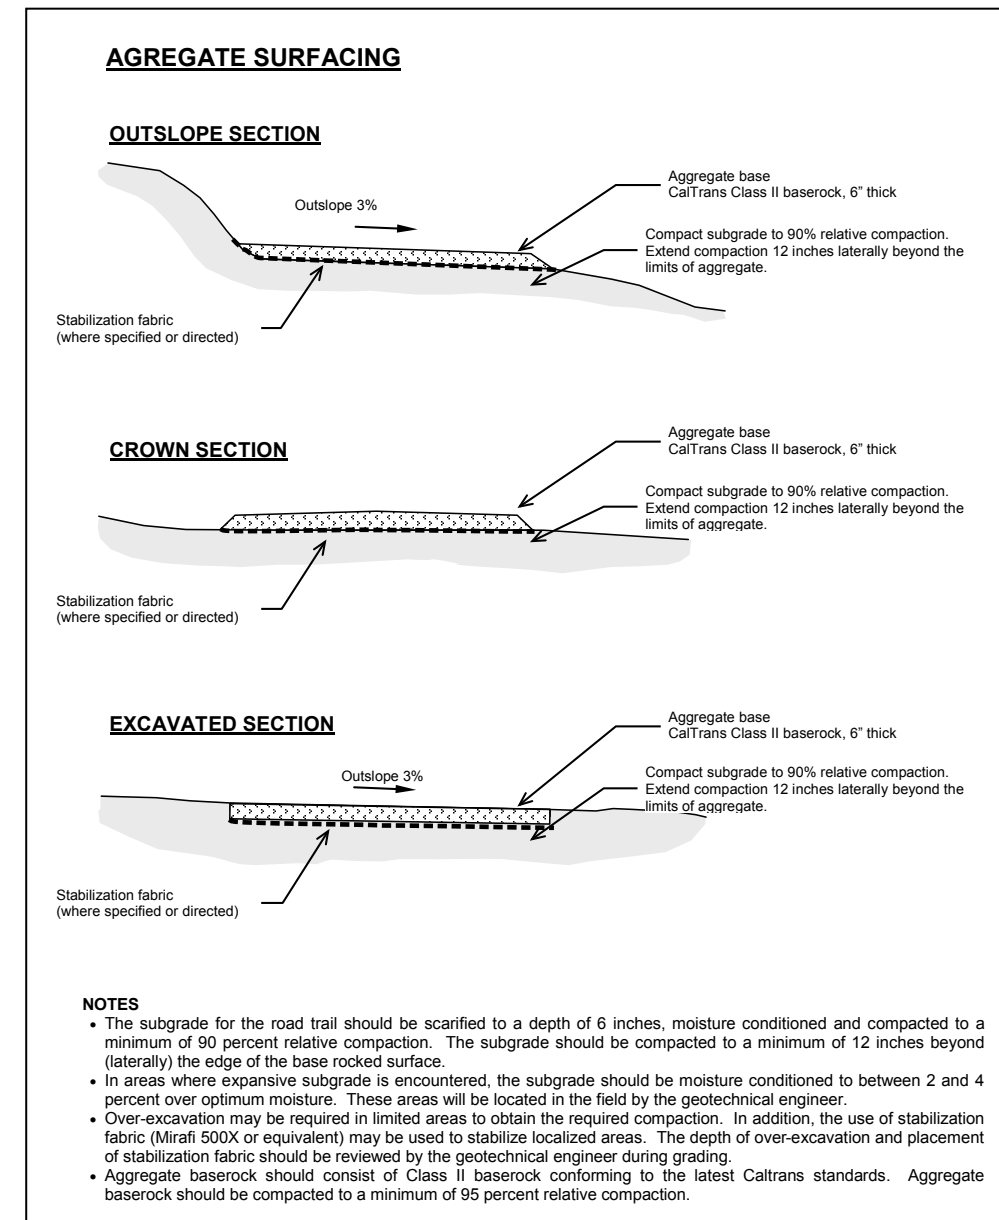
AGREGATE SURFACING

OUTSLOPE SECTION

Outslope 3%

Aggregate base
CalTrans Class II baserock, 6" thick

Compact subgrade to 90% relative compaction. Extend compaction 12 inches laterally beyond the limits of aggregate.

Stabilization fabric
(where specified or directed)

CROWN SECTION

Aggregate base
CalTrans Class II baserock, 6" thick

Compact subgrade to 90% relative compaction. Extend compaction 12 inches laterally beyond the limits of aggregate.

Stabilization fabric
(where specified or directed)

EXCAVATED SECTION

Outslope 3%

Aggregate base
CalTrans Class II baserock, 6" thick

Compact subgrade to 90% relative compaction. Extend compaction 12 inches laterally beyond the limits of aggregate.

Stabilization fabric
(where specified or directed)

NOTES
• The subgrade for the road trail should be scarified to a depth of 6 inches, moisture conditioned and compacted to a minimum of 90 percent relative compaction. The subgrade should be compacted to a minimum of 12 inches beyond (laterally) the edge of the base rocked surface.
• In areas where expansive subgrade is encountered, the subgrade should be moisture conditioned to between 2 and 4 percent over optimum moisture. These areas will be located in the field by the geotechnical engineer.
• Over-excavation may be required in limited areas to obtain the required compaction. In addition, the use of stabilization fabric (Mirafi 500X or equivalent) may be used to stabilize localized areas. The depth of over-excavation and placement of stabilization fabric should be reviewed by the geotechnical engineer during grading.
• Aggregate baserock should consist of Class II baserock conforming to the latest Caltrans standards. Aggregate baserock should be compacted to a minimum of 95 percent relative compaction.